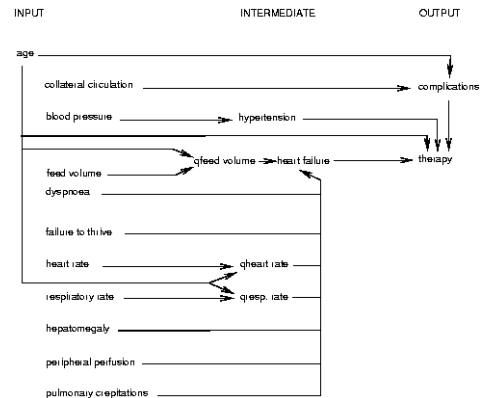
INPUT

INTERMEDIATE

OUTPUT

age

collateral circulation

complications

blood pressure

hypertension

feed volume

qfeed volume

heart failure

therapy

dyspnoea

failure to thrive

heart rate

qheart rate

respiratory rate

qresp. rate

hepatomegaly

peripheral perfusion

pulmonary crepitations